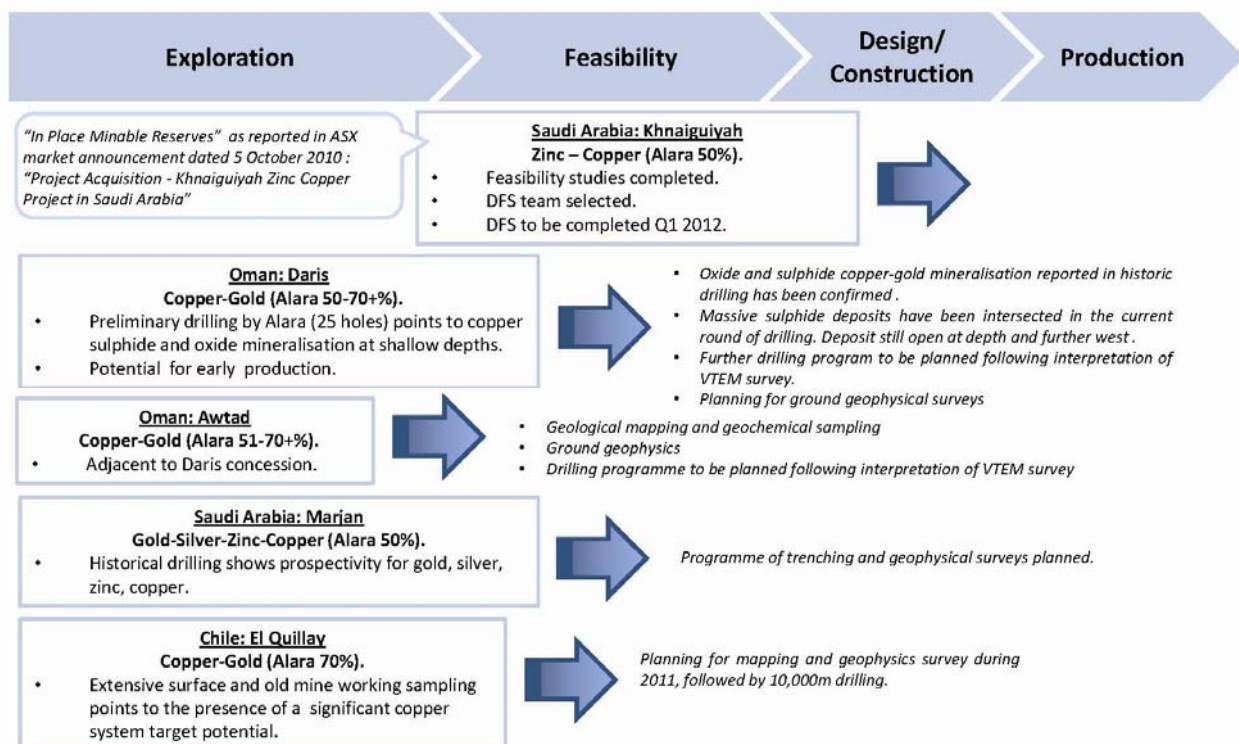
Exploration

Feasibility

Design/ Construction

Production

"In Place Minable Reserves" as reported in ASX market announcement dated 5 October 2010 : "Project Acquisition - Khnaiguiyah Zinc Copper Project in Saudi Arabia"

Saudi Arabia: Khnaiguiyah
Zinc – Copper (Alara 50%).
• Feasibility studies completed.
• DFS team selected.
• DFS to be completed Q1 2012.

Oman: Daris
Copper-Gold (Alara 50-70+%).
• Preliminary drilling by Alara (25 holes) points to copper sulphide and oxide mineralisation at shallow depths.
• Potential for early production.

• Oxide and sulphide copper-gold mineralisation reported in historic drilling has been confirmed .
• Massive sulphide deposits have been intersected in the current round of drilling. Deposit still open at depth and further west .
• Further drilling program to be planned following interpretation of VTEM survey.
• Planning for ground geophysical surveys

Oman: Awtad
Copper-Gold (Alara 51-70+%).
• Adjacent to Daris concession.

• Geological mapping and geochemical sampling
• Ground geophysics
• Drilling programme to be planned following interpretation of VTEM survey

Saudi Arabia: Marjan
Gold-Silver-Zinc-Copper (Alara 50%).
• Historical drilling shows prospectivity for gold, silver, zinc, copper.

Programme of trenching and geophysical surveys planned.

Chile: El Quillay
Copper-Gold (Alara 70%).
• Extensive surface and old mine working sampling points to the presence of a significant copper system target potential.

Planning for mapping and geophysics survey during 2011, followed by 10,000m drilling.